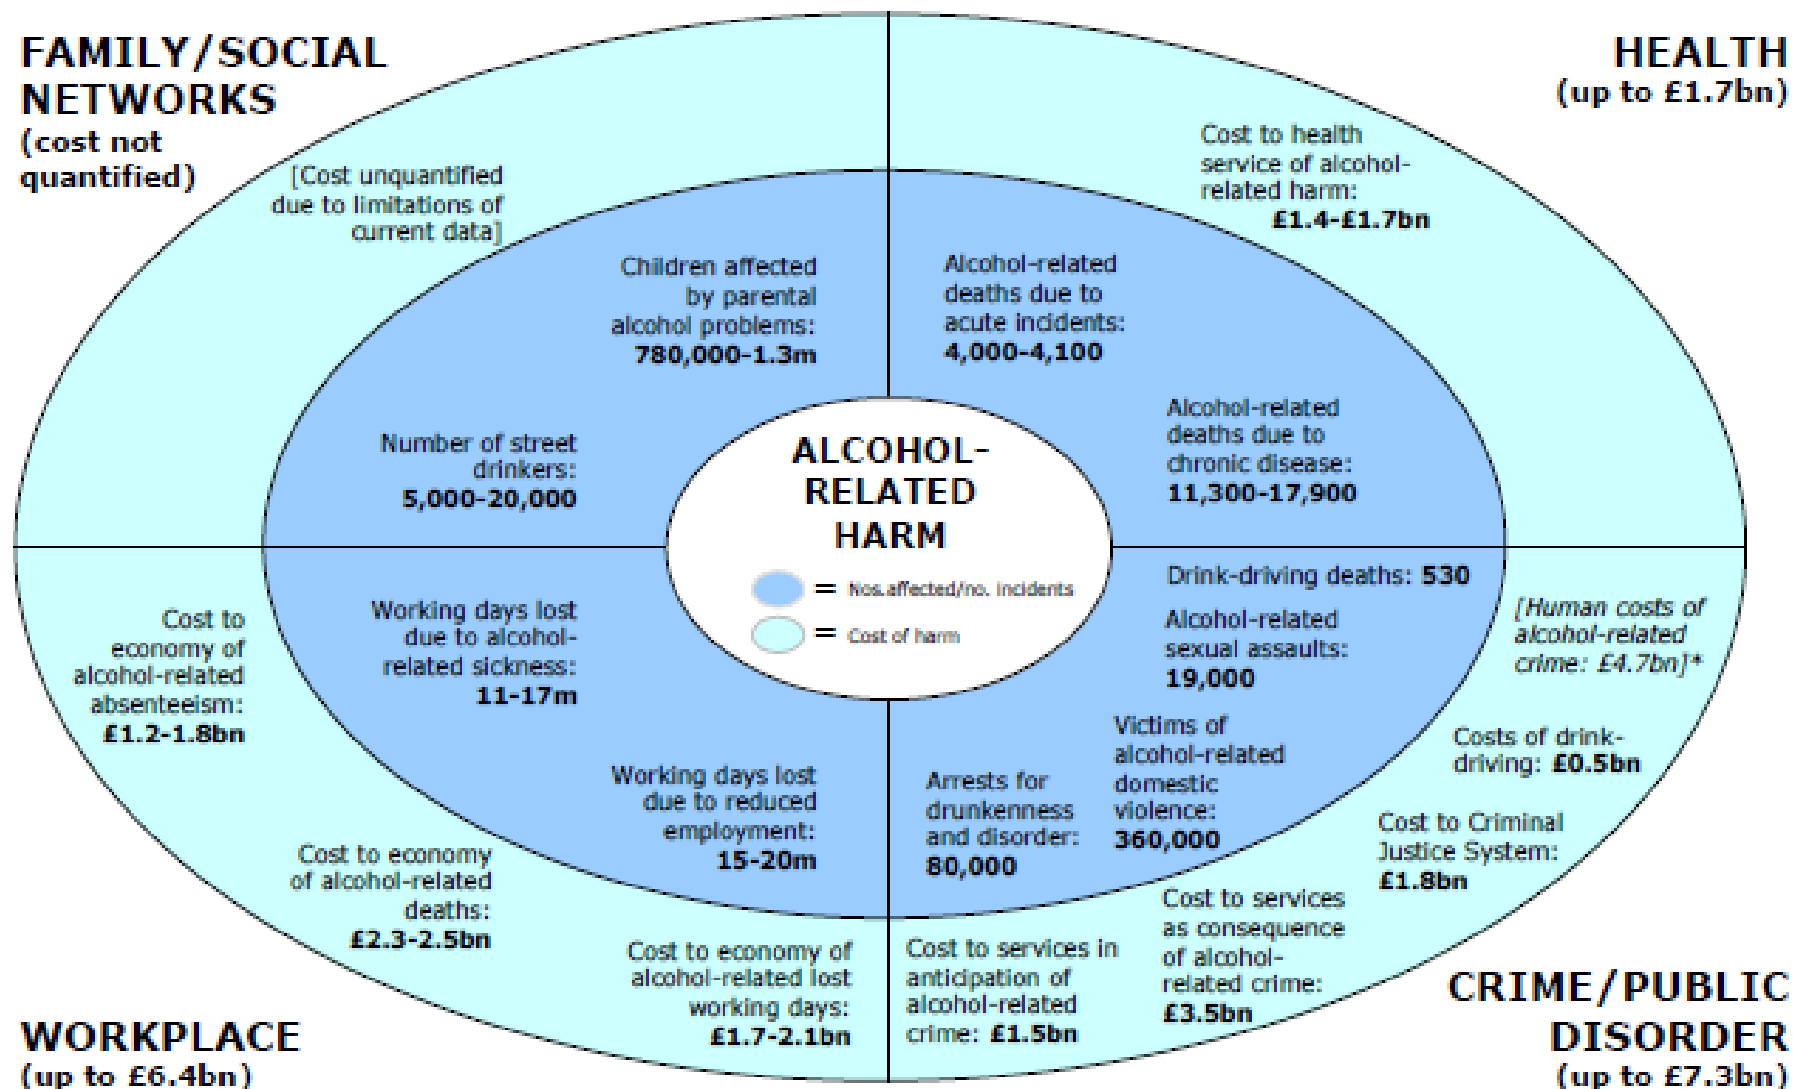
FAMILY/SOCIAL NETWORKS
(cost not quantified)

HEALTH
(up to £1.7bn)

[Cost unquantified due to limitations of current data]

Cost to health service of alcohol-related harm:
£1.4-£1.7bn

Children affected by parental alcohol problems:
780,000-1.3m

Alcohol-related deaths due to acute incidents:
4,000-4,100

Number of street drinkers:
5,000-20,000

ALCOHOL-RELATED HARM

= Nos.affected/no. incidents
= Cost of harm

Alcohol-related deaths due to chronic disease:
11,300-17,900

Drink-driving deaths: 530

Alcohol-related sexual assaults:
19,000

[Human costs of alcohol-related crime: £4.7bn]*

Cost to economy of alcohol-related absenteeism:
£1.2-1.8bn

Working days lost due to alcohol-related sickness:
11-17m

Working days lost due to reduced employment:
15-20m

Arrests for drunkenness and disorder:
80,000

Victims of alcohol-related domestic violence:
360,000

Costs of drink-driving: £0.5bn

Cost to Criminal Justice System:
£1.8bn

Cost to economy of alcohol-related deaths:
£2.3-2.5bn

Cost to economy of alcohol-related lost working days:
£1.7-2.1bn

Cost to services in anticipation of alcohol-related crime: £1.5bn

Cost to services as consequence of alcohol-related crime:
£3.5bn

WORKPLACE
(up to £6.4bn)

CRIME/PUBLIC DISORDER
(up to £7.3bn)